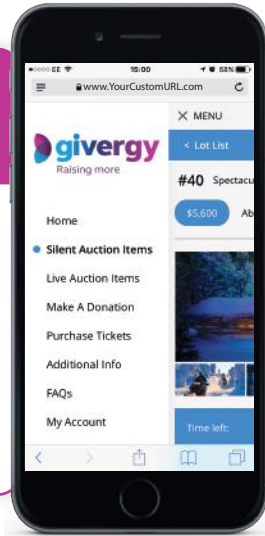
EE 15:00 64%
www.YourCustomURL.com
X MENU
givergy
Raising more
< Lot List
#40 Spectacu
$5,600 Ab
Home
Silent Auction Items
Live Auction Items
Make A Donation
Purchase Tickets
Additional Info
FAQs
My Account
Time left: